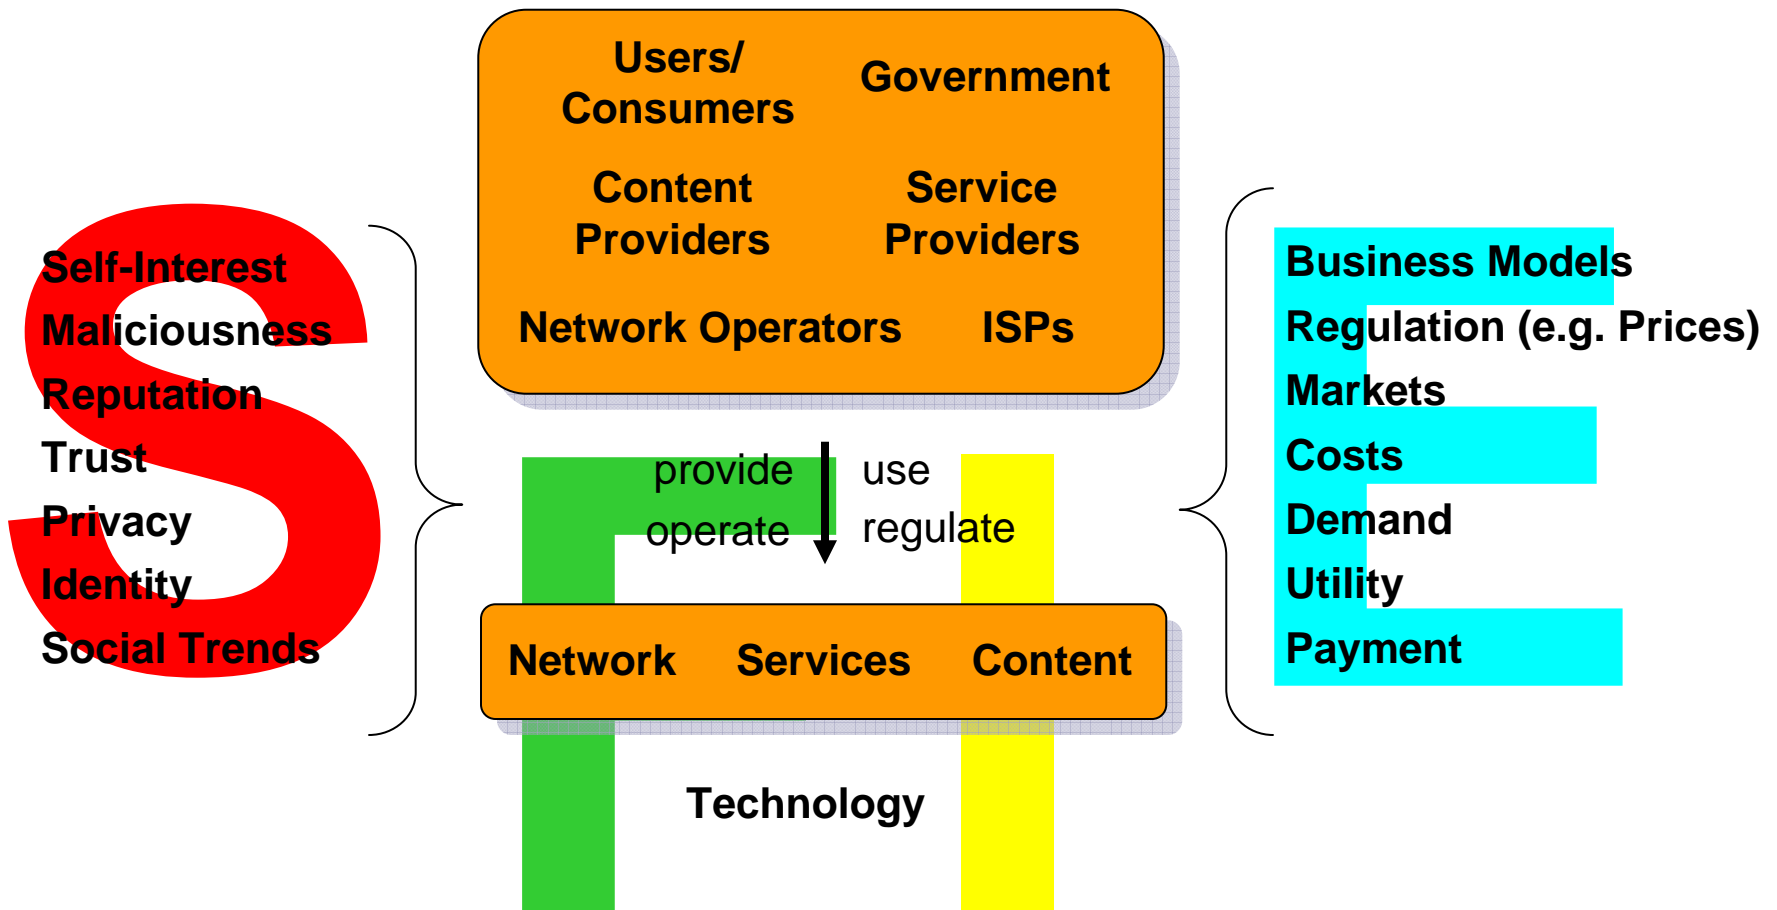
Users/ Consumers

Government

Content Providers

Service Providers

Network Operators

ISPs

Self-Interest
Maliciousness
Reputation
Trust
Privacy
Identity
Social Trends

provide
operate

use
regulate

Business Models
Regulation (e.g. Prices)
Markets
Costs
Demand
Utility
Payment

Network

Services

Content

Technology